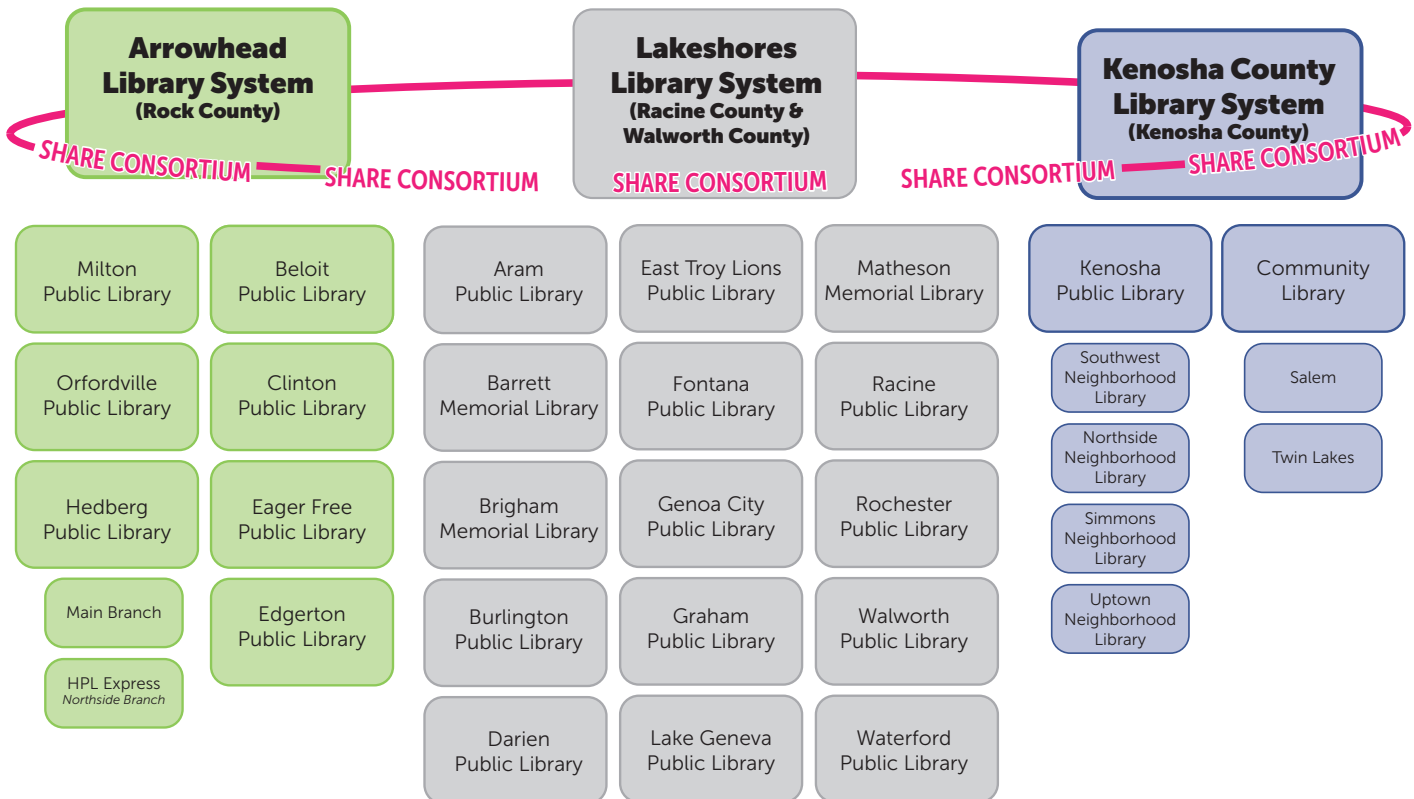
Arrowhead Library System
(Rock County)

Lakeshores Library System
(Racine County & Walworth County)

Kenosha County Library System
(Kenosha County)

SHARE CONSORTIUM
SHARE CONSORTIUM
SHARE CONSORTIUM
SHARE CONSORTIUM
SHARE CONSORTIUM

Milton Public Library

Beloit Public Library

Orfordville Public Library

Clinton Public Library

Hedberg Public Library

Eager Free Public Library

Main Branch

HPL Express
Northside Branch

Edgerton Public Library

Aram Public Library

East Troy Lions Public Library

Matheson Memorial Library

Barrett Memorial Library

Fontana Public Library

Racine Public Library

Brigham Memorial Library

Genoa City Public Library

Rochester Public Library

Burlington Public Library

Graham Public Library

Walworth Public Library

Darien Public Library

Lake Geneva Public Library

Waterford Public Library

Kenosha Public Library

Community Library

Southwest Neighborhood Library

Salem

Northside Neighborhood Library

Twin Lakes

Simmons Neighborhood Library

Uptown Neighborhood Library